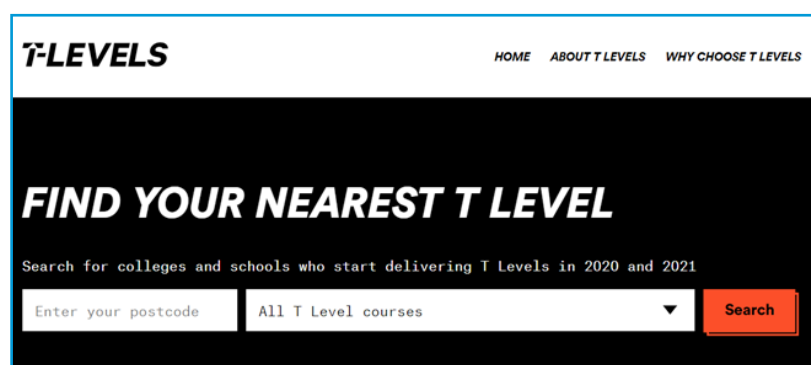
T-LEVELS

HOME ABOUT T LEVELS WHY CHOOSE T LEVELS

FIND YOUR NEAREST T LEVEL

Search for colleges and schools who start delivering T Levels in 2020 and 2021

Enter your postcode

All T Level courses

Search